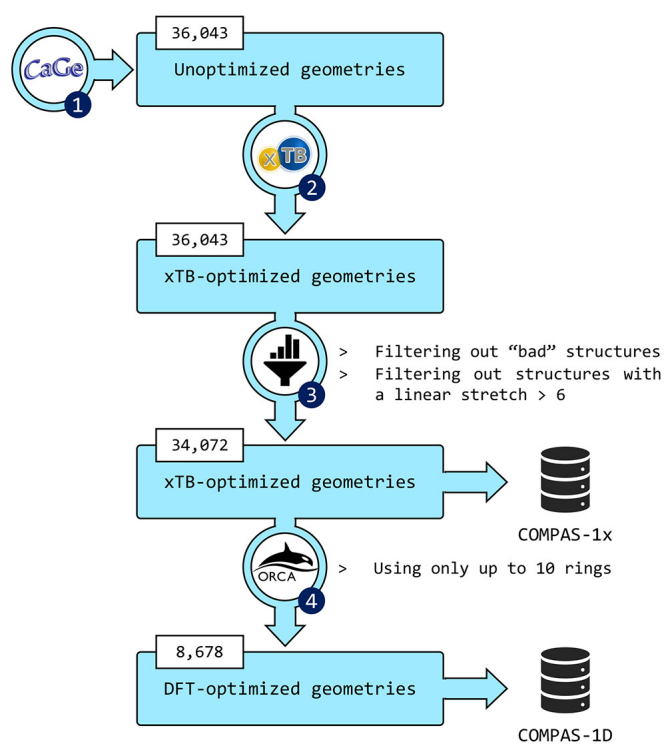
CaGe
1
36,043
Unoptimized geometries
xTB
2
36,043
xTB-optimized geometries
3
> Filtering out "bad" structures
> Filtering out structures with a linear stretch > 6
34,072
xTB-optimized geometries
COMPAS-1x
ORCA
4
> Using only up to 10 rings
8,678
DFT-optimized geometries
COMPAS-1D